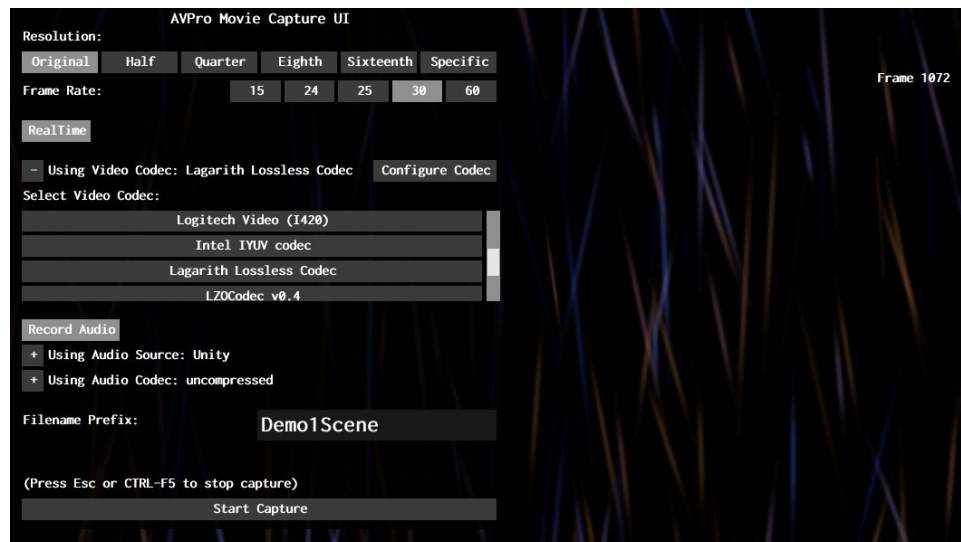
AVPro Movie Capture UI

Resolution:

Original | Half | Quarter | Eighth | Sixteenth | Specific

Frame Rate: 15 | 24 | 25 | 30 | 60

Frame 1072

RealTime

- Using Video Codec: Lagarith Lossless Codec

Configure Codec

Select Video Codec:

Logitech Video (I420)

Intel IYUV codec

Lagarith Lossless Codec

LZOCodec v0.4

Record Audio

+ Using Audio Source: Unity

+ Using Audio Codec: uncompressed

Filename Prefix: Demo1Scene

(Press Esc or CTRL-F5 to stop capture)

Start Capture